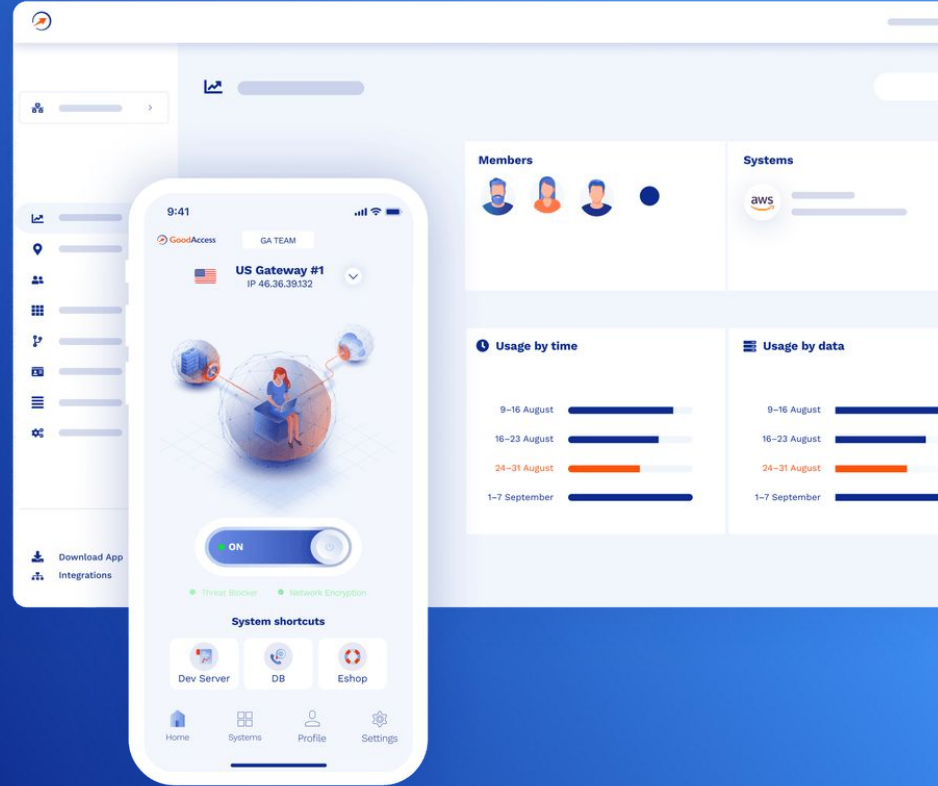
Members

Systems

aws

9:41

GoodAccess

GA TEAM

US Gateway #1
IP 46.36.39.132

Usage by time

9–16 August
16–23 August
24–31 August
1–7 September

Usage by data

9–16 August
16–23 August
24–31 August
1–7 September

ON

Threat Blocker
Network Encryption

System shortcuts

Dev Server
DB
Eshop

Home
Systems
Profile
Settings

Download App
Integrations